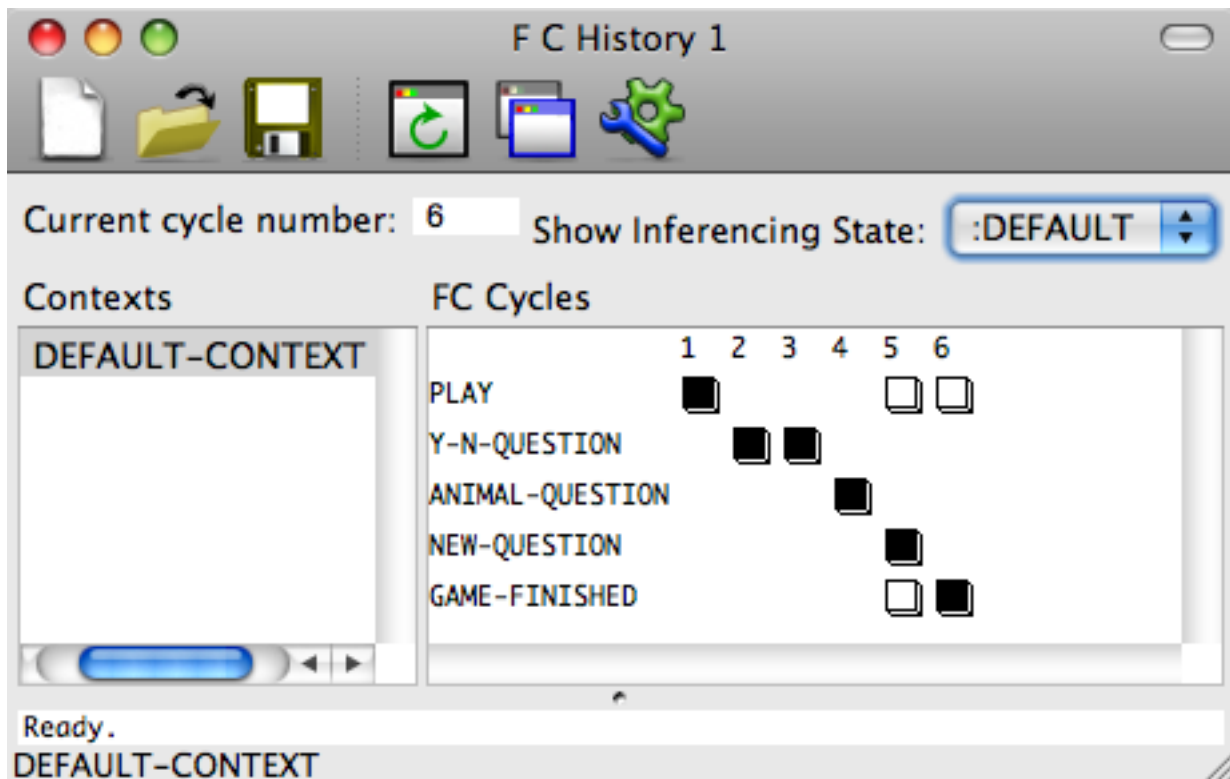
F C History 1

Current cycle number: 6 Show Inferencing State: :DEFAULT

Contexts

DEFAULT-CONTEXT

FC Cycles

| | 1 | 2 | 3 | 4 | 5 | 6 |
|---|---|---|---|---|---|---|
| PLAY | ■ | | | | □ | □ |
| Y-N-QUESTION | | ■ | ■ | | | |
| ANIMAL-QUESTION | | | | ■ | | |
| NEW-QUESTION | | | | | ■ | |
| GAME-FINISHED | | | | | □ | ■ |

Ready.

DEFAULT-CONTEXT